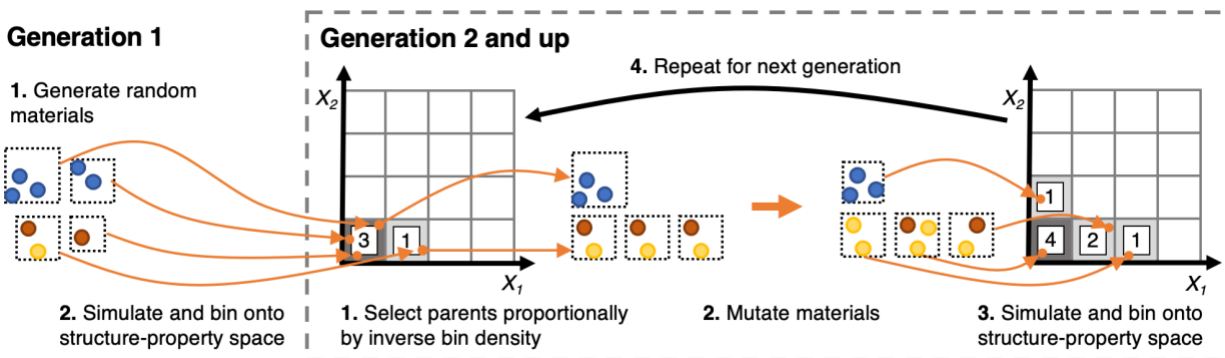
Generation 1

1. Generate random materials

2. Simulate and bin onto structure-property space

Generation 2 and up

4. Repeat for next generation

$X_2$

$X_1$

3

1

1. Select parents proportionally by inverse bin density

2. Mutate materials

$X_2$

$X_1$

1

4

2

1

3. Simulate and bin onto structure-property space